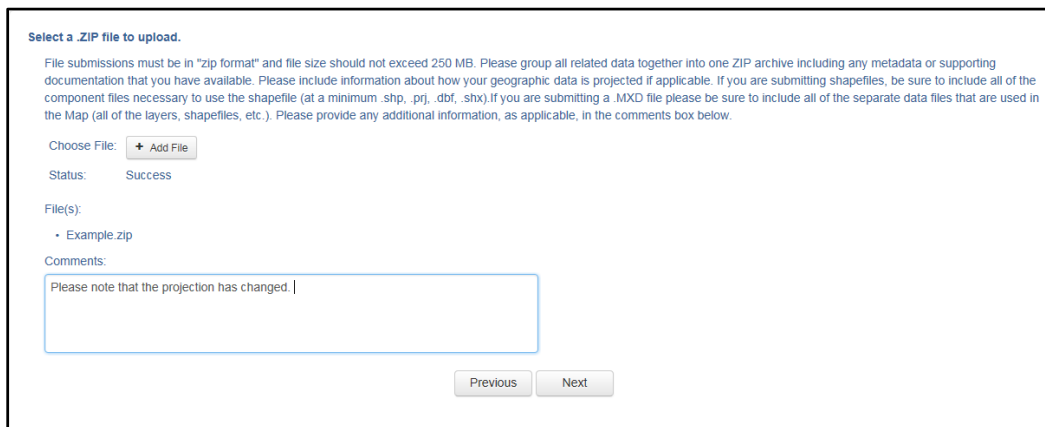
Select a .ZIP file to upload.

File submissions must be in "zip format" and file size should not exceed 250 MB. Please group all related data together into one ZIP archive including any metadata or supporting documentation that you have available. Please include information about how your geographic data is projected if applicable. If you are submitting shapefiles, be sure to include all of the component files necessary to use the shapefile (at a minimum .shp, .prj, .dbf, .shx).If you are submitting a .MXD file please be sure to include all of the separate data files that are used in the Map (all of the layers, shapefiles, etc.). Please provide any additional information, as applicable, in the comments box below.

Choose File: + Add File

Status: Success

File(s):

• Example.zip

Comments:

Please note that the projection has changed.

Previous Next